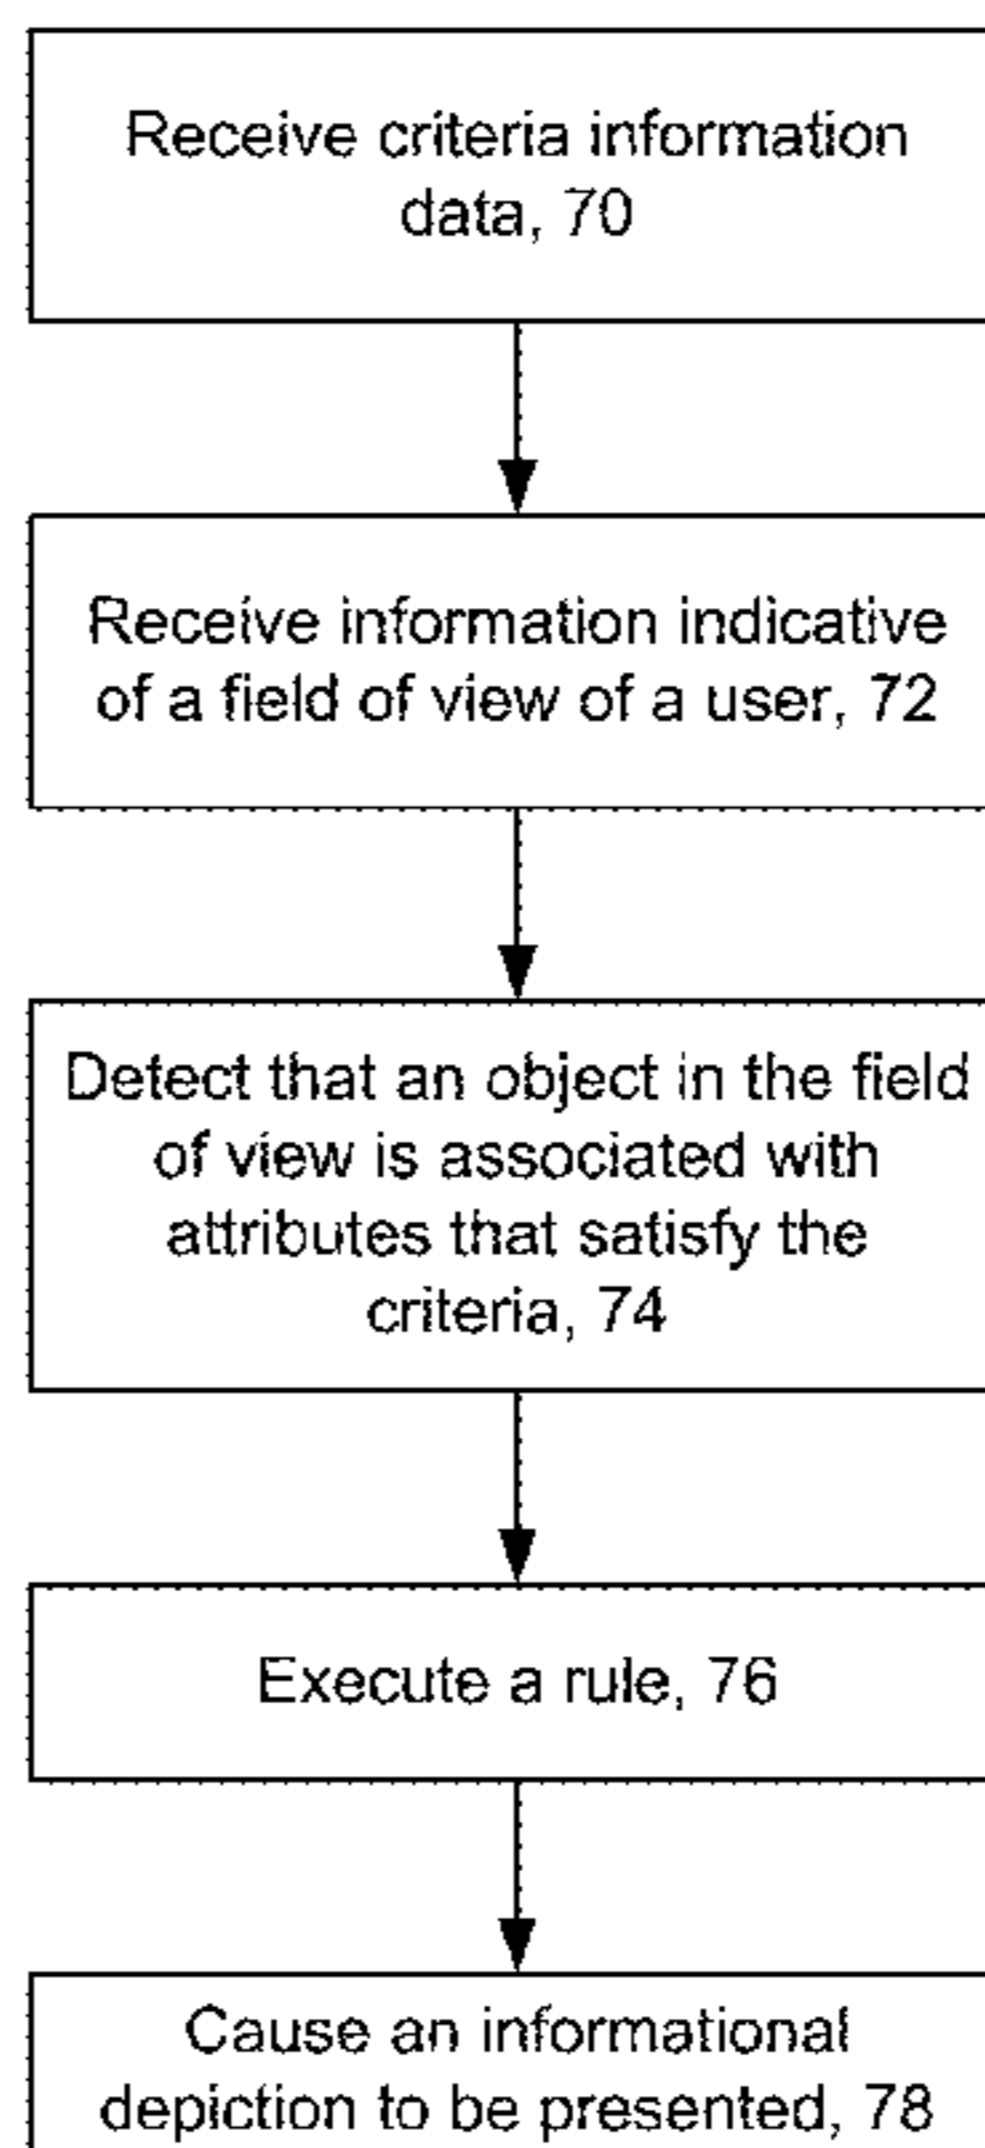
Receive criteria information data, 70

Receive information indicative of a field of view of a user, 72

Detect that an object in the field of view is associated with attributes that satisfy the criteria, 74

Execute a rule, 76

Cause an informational depiction to be presented, 78